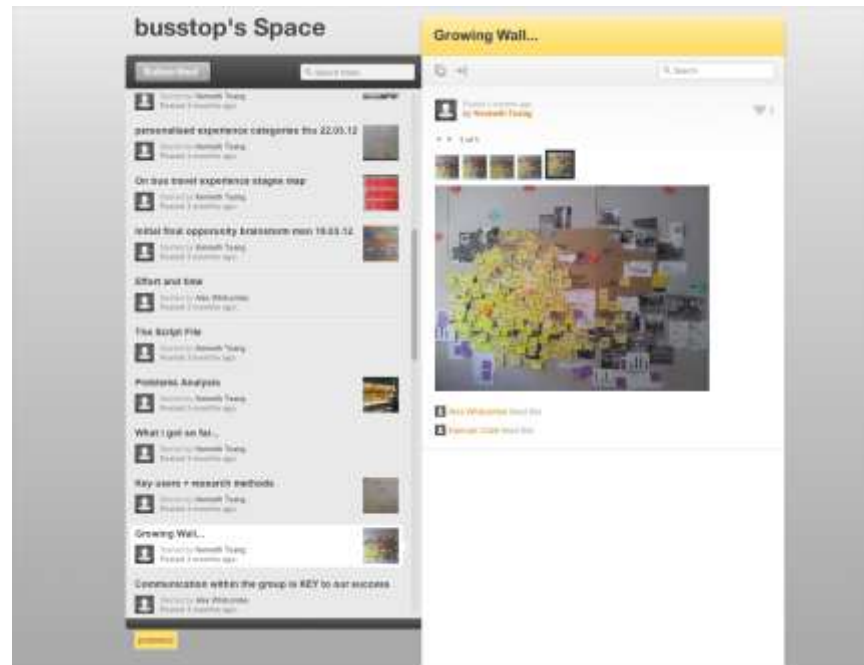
busstop's Space

Growing Wall...

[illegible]

personalised experience categories thu 22.03.12

On bus travel experience stages map

initial final opporunity brainstorm mon 19.03.12

Effort and time

The Script File

Problems Analysis

What I got so far...

Key users + research methods

Growing Wall...

Communication within the group is KEY to our success

Posted by Kenneth Tsang